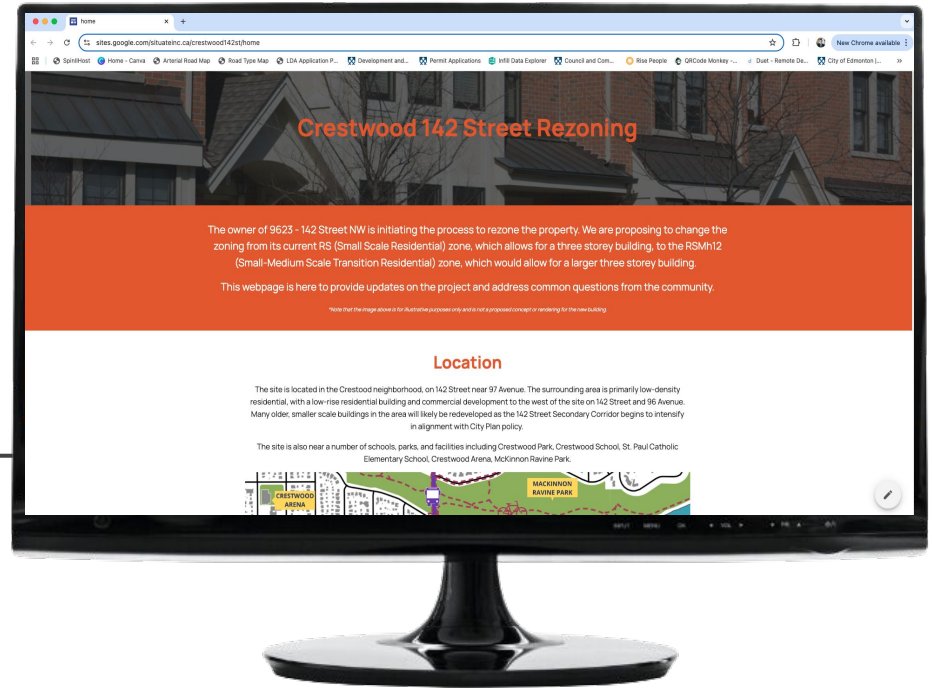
home

sites.google.com/situateinc.ca/crestwood142st/home

New Chrome available

SpinliHost | Home - Canva | Arterial Road Map | Road Type Map | LDA Application P... | Development and... | Permit Applications | Infill Data Explorer | Council and Com... | Rise People | QRCode Monkey -... | Duet - Remote De... | City of Edmonton |...

Crestwood 142 Street Rezoning

The owner of 9623 - 142 Street NW is initiating the process to rezone the property. We are proposing to change the zoning from its current RS (Small Scale Residential) zone, which allows for a three storey building, to the RSMh12 (Small-Medium Scale Transition Residential) zone, which would allow for a larger three storey building.

This webpage is here to provide updates on the project and address common questions from the community.

*Note that the image above is for illustrative purposes only and is not a proposed concept or rendering for the new building.

Location

The site is located in the Crestood neighborhood, on 142 Street near 97 Avenue. The surrounding area is primarily low-density residential, with a low-rise residential building and commercial development to the west of the site on 142 Street and 96 Avenue. Many older, smaller scale buildings in the area will likely be redeveloped as the 142 Street Secondary Corridor begins to intensify in alignment with City Plan policy.

The site is also near a number of schools, parks, and facilities including Crestwood Park, Crestwood School, St. Paul Catholic Elementary School, Crestwood Arena, McKinnon Ravine Park.

CRESTWOOD ARENA

MACKINNON RAVINE PARK

INPUT MENU OK VOL PR